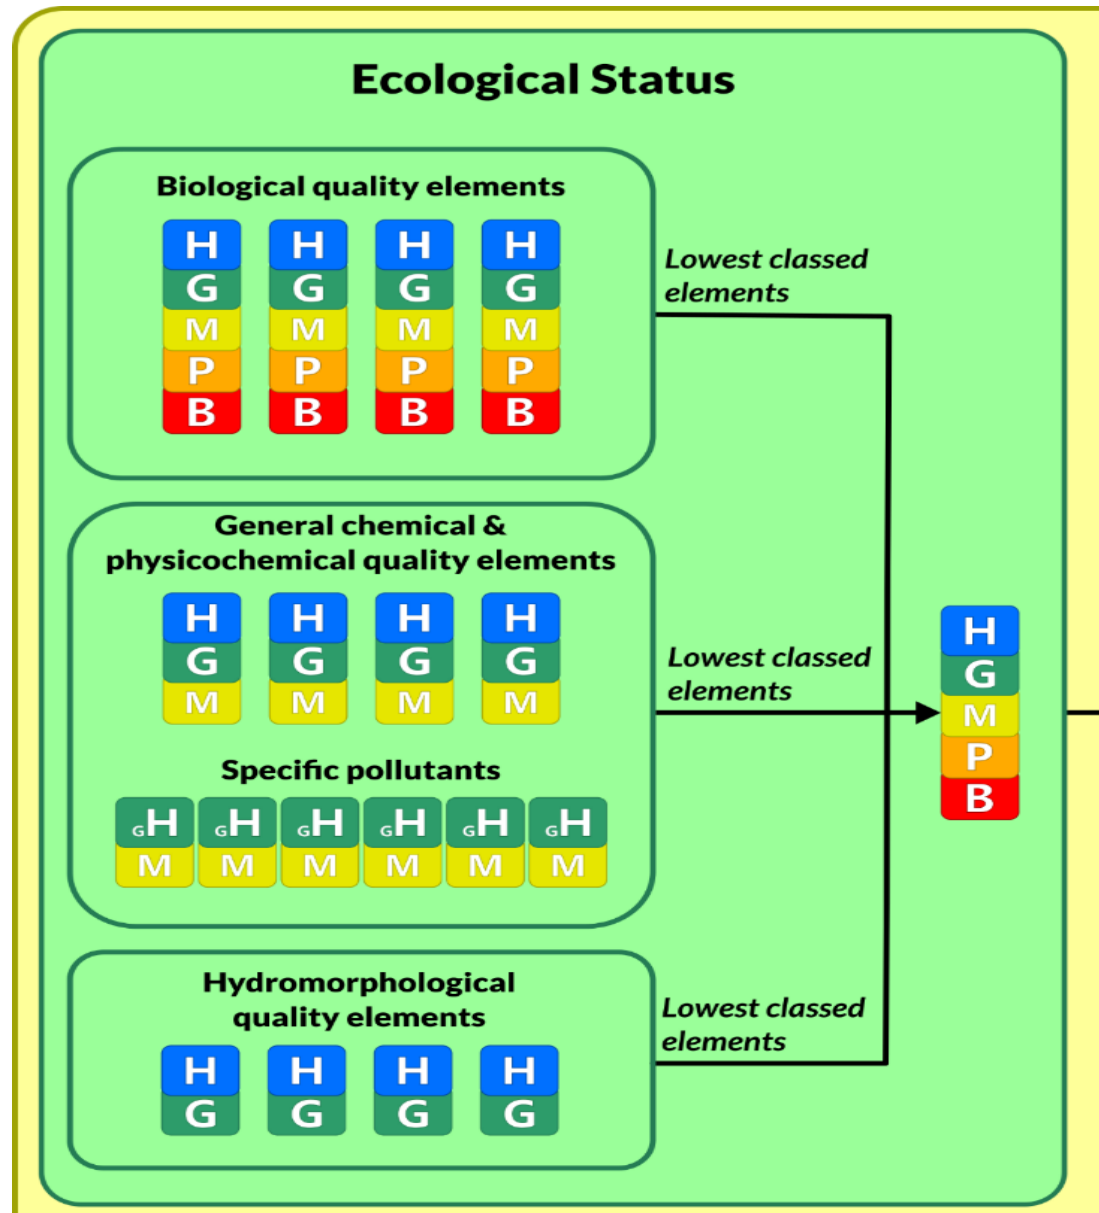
Ecological Status

Biological quality elements

H H H H
G G G G
M M M M
P P P P
B B B B

Lowest classed elements

General chemical & physicochemical quality elements

H H H H
G G G G
M M M M

Lowest classed elements

Specific pollutants

GH GH GH GH GH GH
M M M M M M

Hydromorphological quality elements

H H H H
G G G G

Lowest classed elements

H
G
M
P
B